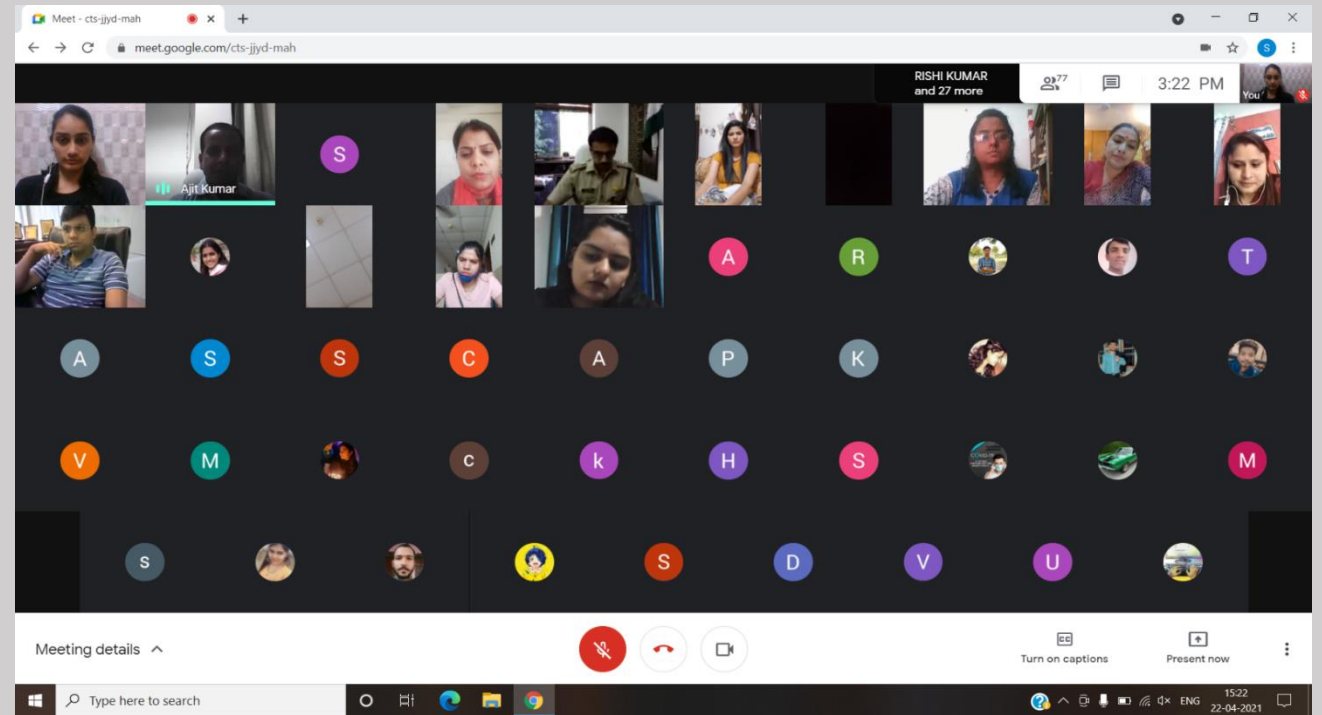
Meet - cts-jjyd-mah

meet.google.com/cts-jjyd-mah

RISHI KUMAR and 27 more

77

3:22 PM

You

Ajit Kumar

S

A R T

A S S C A P K

V M c k H S M

s S D V U

Meeting details

Turn on captions

Present now

Type here to search

ENG

15:22
22-04-2021